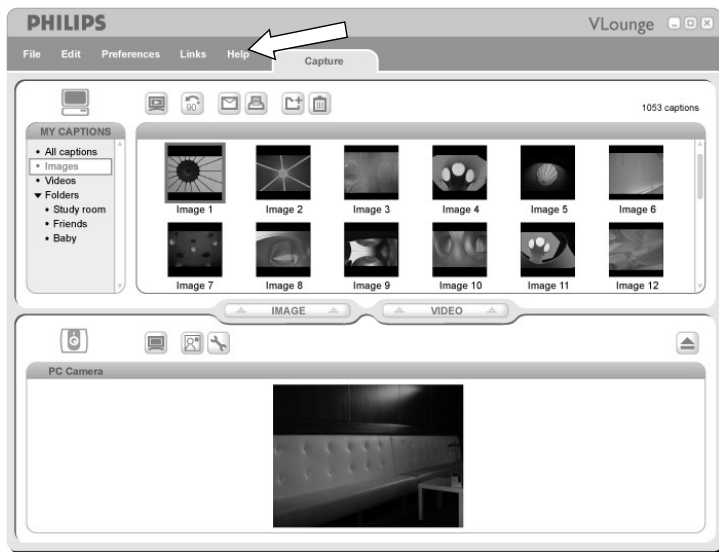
PHILIPS

VLounge

File Edit Preferences Links Help

Capture

1053 captions

MY CAPTIONS

• All captions
• Images
• Videos
▾ Folders
• Study room
• Friends
• Baby

Image 1
Image 2
Image 3
Image 4
Image 5
Image 6
Image 7
Image 8
Image 9
Image 10
Image 11
Image 12

IMAGE
VIDEO

PC Camera